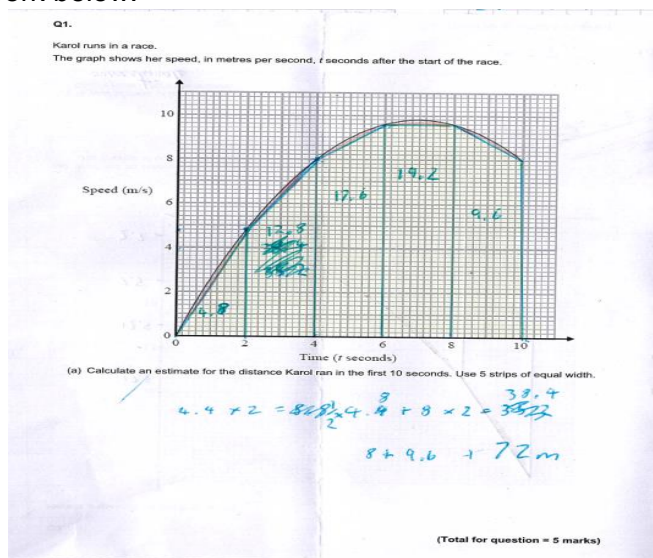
on below

Q1.

Karol runs in a race.

The graph shows her speed, in metres per second, $t$ seconds after the start of the race.

10

8

6

4

2

0

Speed (m/s)

2 4 6 8 10

Time ($t$ seconds)

4.8

12.8

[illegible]

17.6

19.2

9.6

(a) Calculate an estimate for the distance Karol ran in the first 10 seconds. Use 5 strips of equal width.

$4.4 \times 2 = 8.8$ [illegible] $4.4 + 8 \times 2 = 38.4$

$8 + 9.6$ $+ 72m$

(Total for question = 5 marks)